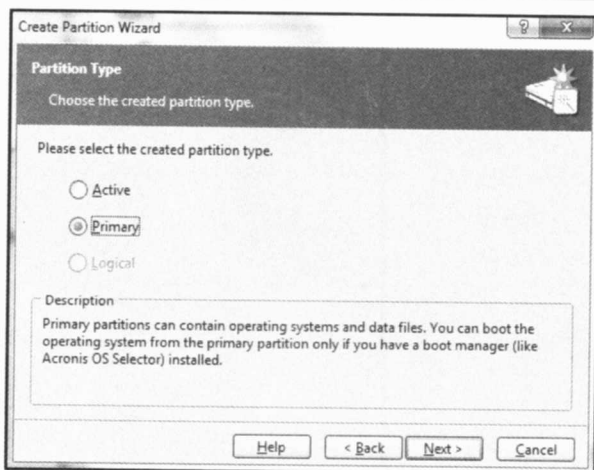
Create Partition Wizard

?

X

Partition Type

Choose the created partition type.

Please select the created partition type.

Active

Primary

Logical

Description

Primary partitions can contain operating systems and data files. You can boot the operating system from the primary partition only if you have a boot manager (like Acronis OS Selector) installed.

Help

< Back

Next >

Cancel